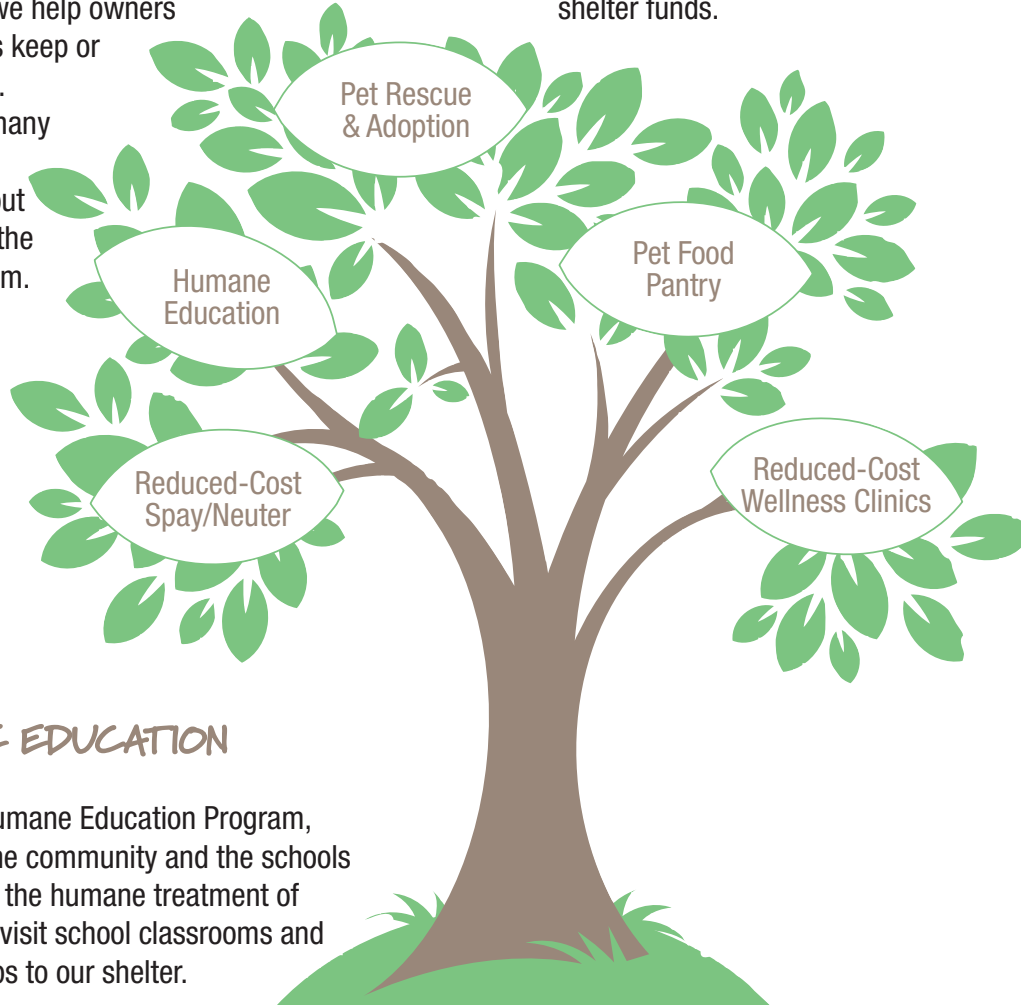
we help owners
s keep or
.
many

out
the
m.

shelter funds.

Pet Rescue & Adoption

Humane Education

Pet Food Pantry

Reduced-Cost Spay/Neuter

Reduced-Cost Wellness Clinics

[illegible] EDUCATION

umane Education Program, ne community and the schools the humane treatment of visit school classrooms and os to our shelter.